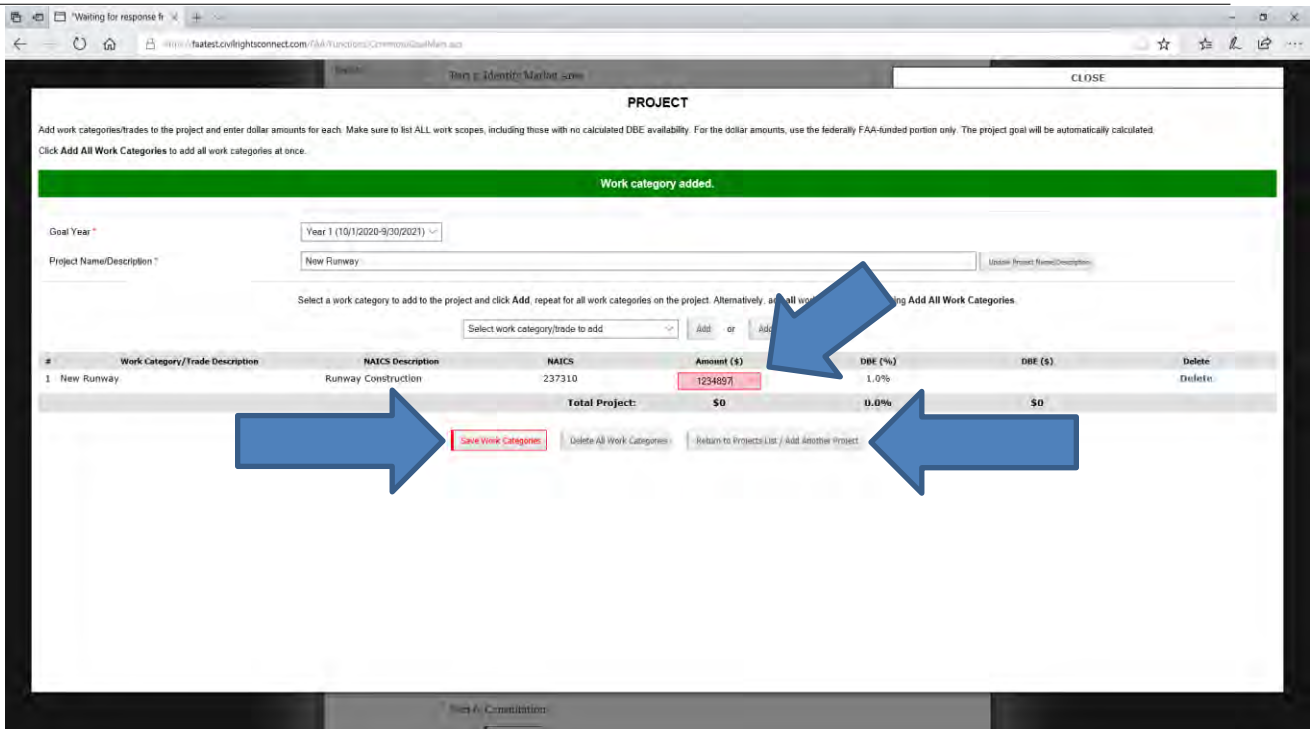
"Waiting for response fr

https://faatest.civilrightsconnect.com/FAA/Functions/Common/GoalMain.aspx

Step 1: Identify Market area

CLOSE

PROJECT

Add work categories/trades to the project and enter dollar amounts for each. Make sure to list ALL work scopes, including those with no calculated DBE availability. For the dollar amounts, use the federally FAA-funded portion only. The project goal will be automatically calculated.

Click **Add All Work Categories** to add all work categories at once.

Work category added.

Goal Year * Year 1 (10/1/2020-9/30/2021)

Project Name/Description * New Runway

Update Project Name/Description

Select a work category to add to the project and click **Add**, repeat for all work categories on the project. Alternatively, add all wo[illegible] ing **Add All Work Categories**.

Select work category/trade to add Add or Add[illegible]

| # | Work Category/Trade Description | NAICS Description | NAICS | Amount ($) | DBE (%) | DBE ($) | Delete |
|---|---|---|---|---|---|---|---|
| 1 | New Runway | Runway Construction | 237310 | 1234897 | 1.0% | | Delete |
| | | | Total Project: | $0 | 0.0% | $0 | |

Save Work Categories Delete All Work Categories Return to Projects List / Add Another Project

Step 6: Consultation